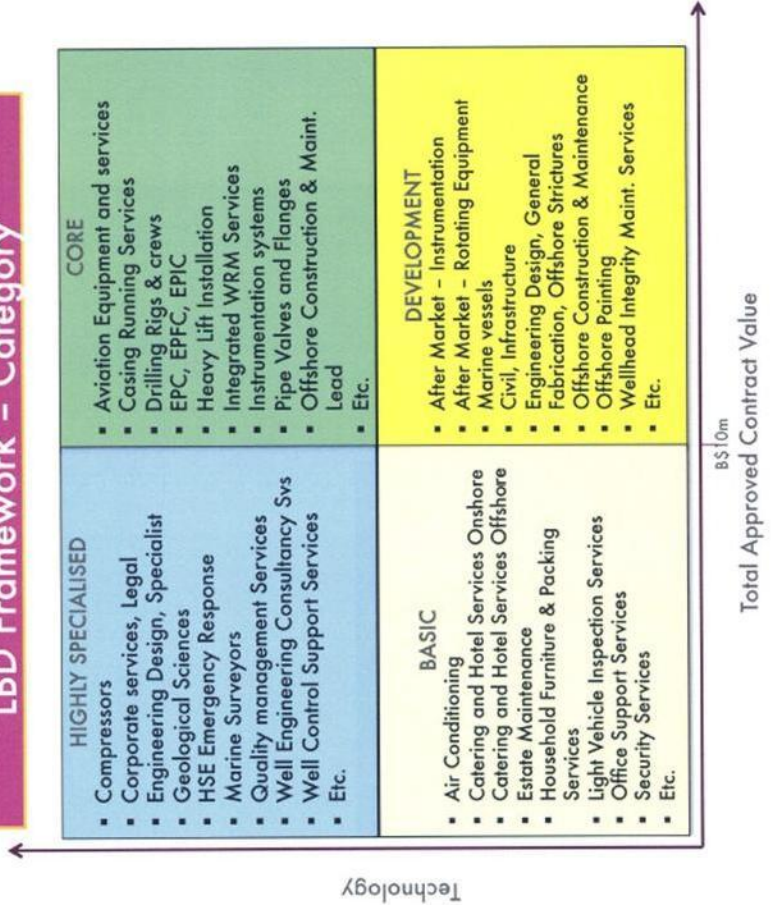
LBD Framework – Category

HIGHLY SPECIALISED
- Compressors
- Corporate services, Legal
- Engineering Design, Specialist
- Geological Sciences
- HSE Emergency Response
- Marine Surveyors
- Quality management Services
- Well Engineering Consultancy Svs
- Well Control Support Services
- Etc.

CORE
- Aviation Equipment and services
- Casing Running Services
- Drilling Rigs & crews
- EPC, EPFC, EPIC
- Heavy Lift Installation
- Integrated WRM Services
- Instrumentation systems
- Pipe Valves and Flanges
- Offshore Construction & Maint.
- Lead
- Etc.

BASIC
- Air Conditioning
- Catering and Hotel Services Onshore
- Catering and Hotel Services Offshore
- Estate Maintenance
- Household Furniture & Packing Services
- Light Vehicle Inspection Services
- Office Support Services
- Security Services
- Etc.

DEVELOPMENT
- After Market – Instrumentation
- After Market – Rotating Equipment
- Marine vessels
- Civil, Infrastructure
- Engineering Design, General
- Fabrication, Offshore Strictures
- Offshore Construction & Maintenance
- Offshore Painting
- Wellhead Integrity Maint. Services
- Etc.

Technology

B$10m

Total Approved Contract Value